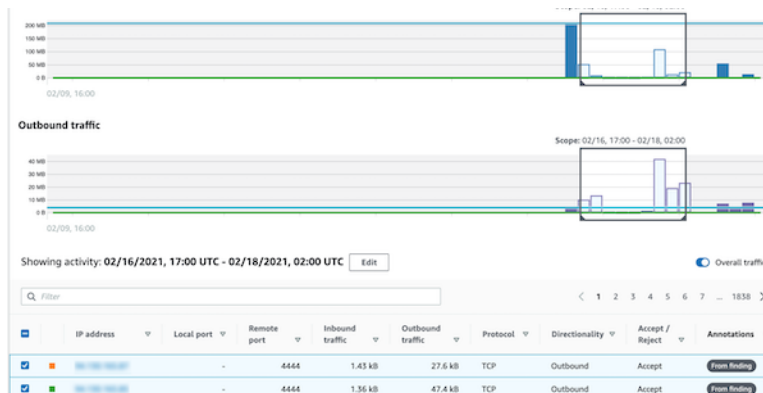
200 MB
150 MB
100 MB
50 MB
0 B
02/09, 16:00

Outbound traffic

Scope: 02/16, 17:00 - 02/18, 02:00

40 MB
30 MB
20 MB
10 MB
0 B
02/09, 16:00

Showing activity: 02/16/2021, 17:00 UTC - 02/18/2021, 02:00 UTC Edit

Overall traffi

Filter

< 1 2 3 4 5 6 7 ... 1838 >

| | | IP address | Local port | Remote port | Inbound traffic | Outbound traffic | Protocol | Directionality | Accept / Reject | Annotations |
|---|---|---|---|---|---|---|---|---|---|---|
| | | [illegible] | - | 4444 | 1.43 kB | 27.6 kB | TCP | Outbound | Accept | From finding |
| | | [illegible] | - | 4444 | 1.36 kB | 47.4 kB | TCP | Outbound | Accept | From finding |